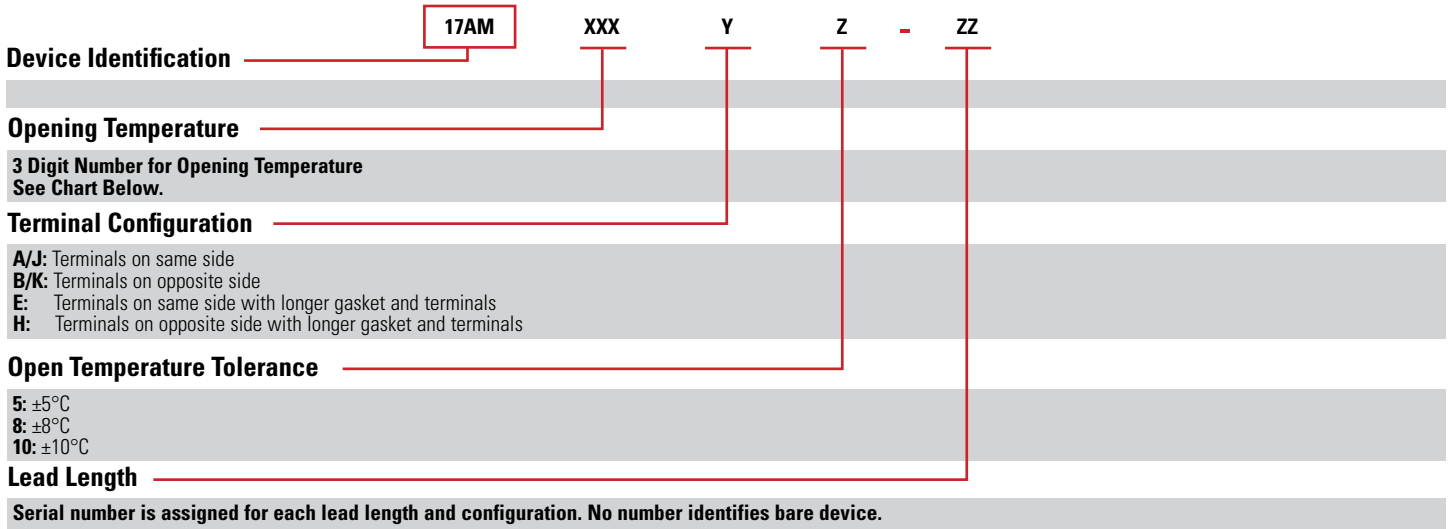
17AM XXX Y Z - ZZ

Device Identification

Opening Temperature

3 Digit Number for Opening Temperature
See Chart Below.

Terminal Configuration

A/J: Terminals on same side
B/K: Terminals on opposite side
E: Terminals on same side with longer gasket and terminals
H: Terminals on opposite side with longer gasket and terminals

Open Temperature Tolerance

5: ±5°C
8: ±8°C
10: ±10°C

Lead Length

Serial number is assigned for each lead length and configuration. No number identifies bare device.